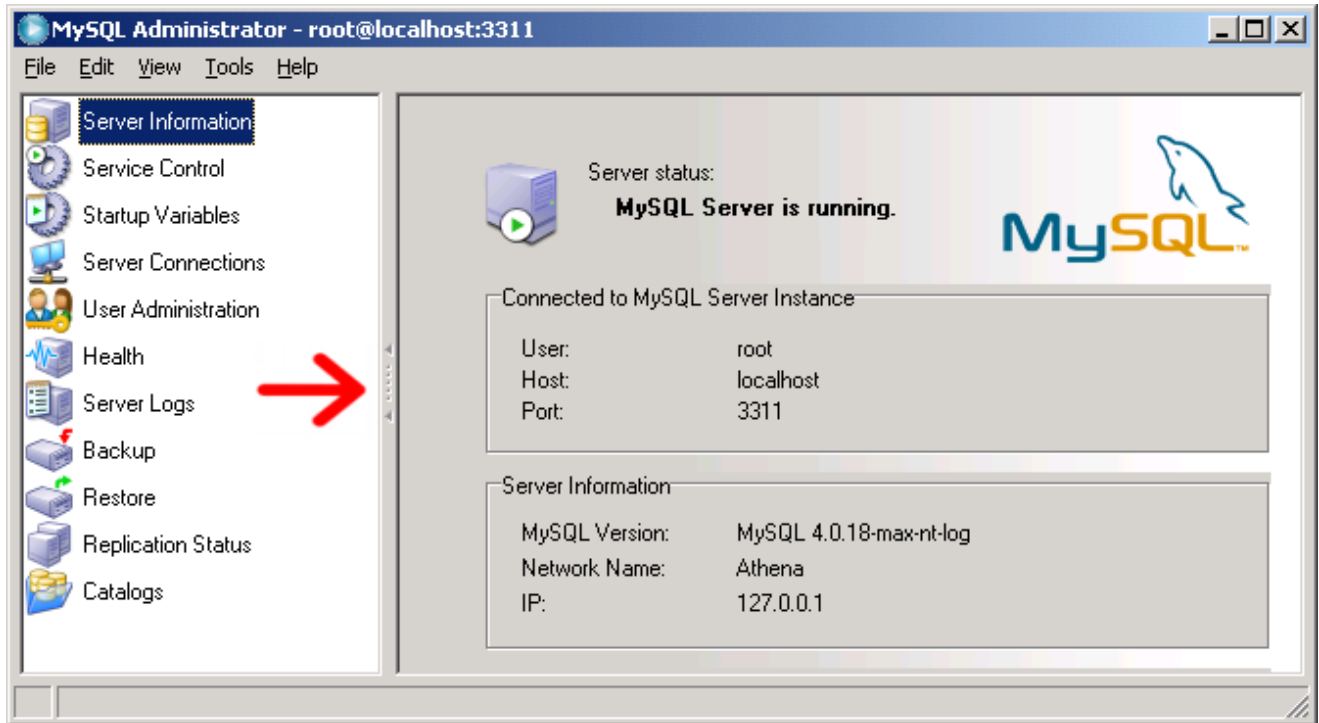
MySQL Administrator - root@localhost:3311

File Edit View Tools Help

Server Information
Service Control
Startup Variables
Server Connections
User Administration
Health
Server Logs
Backup
Restore
Replication Status
Catalogs

Server status:
MySQL Server is running.

MySQL™

Connected to MySQL Server Instance

| User: | root |
|---|---|
| Host: | localhost |
| Port: | 3311 |

Server Information

| MySQL Version: | MySQL 4.0.18-max-nt-log |
|---|---|
| Network Name: | Athena |
| IP: | 127.0.0.1 |